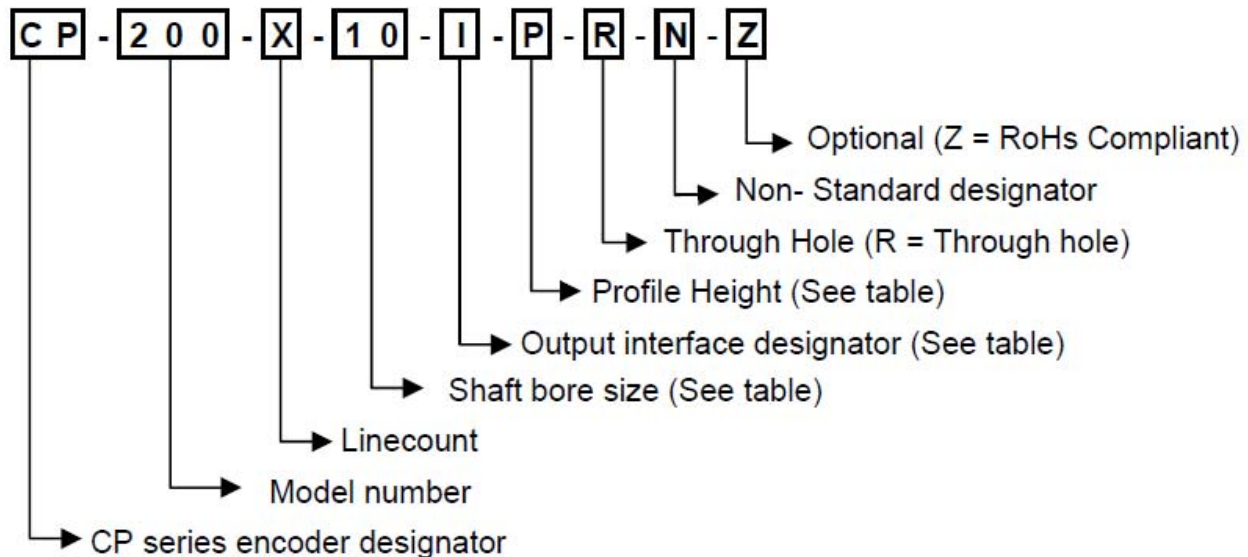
CP - 200 - X - 10 - I - P - R - N - Z

Optional (Z = RoHs Compliant)

Non- Standard designator

Through Hole (R = Through hole)

Profile Height (See table)

Output interface designator (See table)

Shaft bore size (See table)

Linecount

Model number

CP series encoder designator